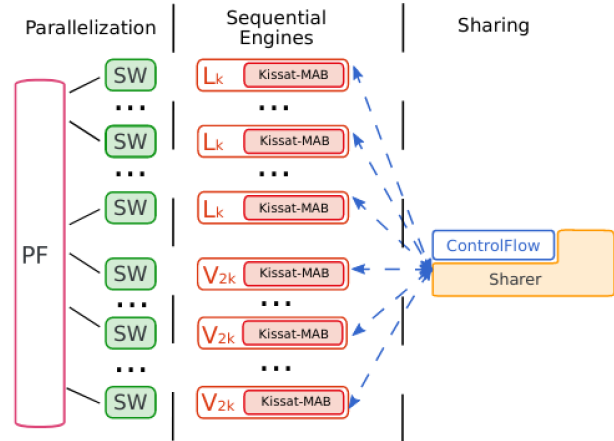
Parallelization

Sequential Engines

Sharing

PF

SW
...
SW
...
SW

SW
...
SW
...
SW

$L_k$ Kissat-MAB
...
$L_k$ Kissat-MAB
...
$L_k$ Kissat-MAB

$V_{2k}$ Kissat-MAB
...
$V_{2k}$ Kissat-MAB
...
$V_{2k}$ Kissat-MAB

ControlFlow
Sharer